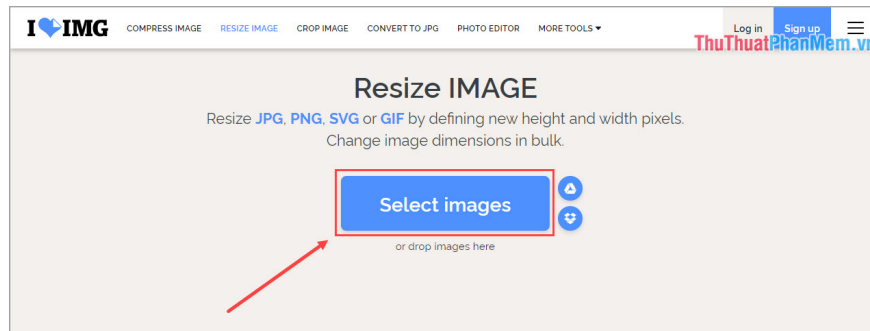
I IMG COMPRESS IMAGE RESIZE IMAGE CROP IMAGE CONVERT TO JPG PHOTO EDITOR MORE TOOLS ▾ Log in Sign up

ThuThuatPhanMem.vn

Resize IMAGE

Resize JPG, PNG, SVG or GIF by defining new height and width pixels. Change image dimensions in bulk.

Select images

or drop images here